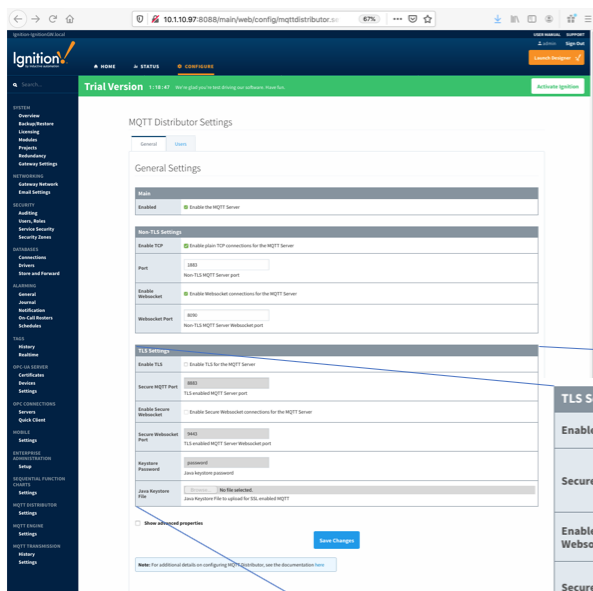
10.1.10.97:8088/main/web/config/mqttdistributor.se

67%

Ignition-IgnitionGW.local

USER MANUAL SUPPORT

admin Sign Out

Ignition!

HOME STATUS CONFIGURE

Launch Designer

Search...

Trial Version 1:18:47 We're glad you're test driving our software. Have fun.

Activate Ignition

SYSTEM
Overview
Backup/Restore
Licensing
Modules
Projects
Redundancy
Gateway Settings

NETWORKING
Gateway Network
Email Settings

SECURITY
Auditing
Users, Roles
Service Security
Security Zones

DATABASES
Connections
Drivers
Store and Forward

ALARMING
General
Journal
Notification
On-Call Rosters
Schedules

TAGS
History
Realtime

OPC-UA SERVER
Certificates
Devices
Settings

OPC CONNECTIONS
Servers
Quick Client

MOBILE
Settings

ENTERPRISE ADMINISTRATION
Setup

SEQUENTIAL FUNCTION CHARTS
Settings

MQTT DISTRIBUTOR
Settings

MQTT ENGINE
Settings

MQTT TRANSMISSION
History
Settings

MQTT Distributor Settings

General Users

General Settings

Main

| Enabled | Enable the MQTT Server |
|---|---|

Non-TLS Settings

| Enable TCP | Enable plain TCP connections for the MQTT Server |
|---|---|
| Port | 1883 Non-TLS MQTT Server port |
| Enable Websocket | Enable Websocket connections for the MQTT Server |
| Websocket Port | 8090 Non-TLS MQTT Server Websocket port |

TLS Settings

| Enable TLS | Enable TLS for the MQTT Server |
|---|---|
| Secure MQTT Port | 8883 TLS enabled MQTT Server port |
| Enable Secure Websocket | Enable Secure Websocket connections for the MQTT Server |
| Secure Websocket Port | 9443 TLS enabled MQTT Server Websocket port |
| Keystore Password | password Java keystore password |
| Java Keystore File | Browse... No file selected. Java Keystore File to upload for SSL enabled MQTT |

Show advanced properties

Save Changes

Note: For additional details on configuring MQTT Distributor, see the documentation here

TLS S
Enable
Secure
Enable Webso
Secure